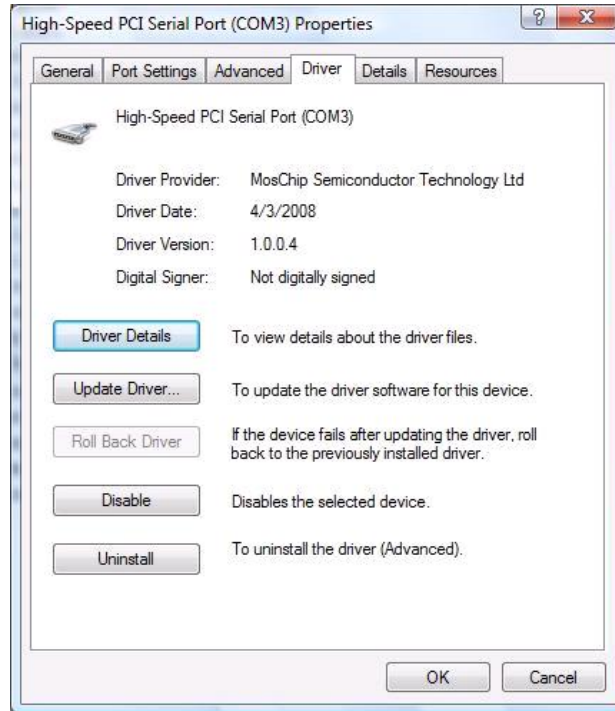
High-Speed PCI Serial Port (COM3) Properties

?

General | Port Settings | Advanced | Driver | Details | Resources

High-Speed PCI Serial Port (COM3)

| | |
|---|---|
| Driver Provider: | MosChip Semiconductor Technology Ltd |
| Driver Date: | 4/3/2008 |
| Driver Version: | 1.0.0.4 |
| Digital Signer: | Not digitally signed |

Driver Details — To view details about the driver files.

Update Driver... — To update the driver software for this device.

Roll Back Driver — If the device fails after updating the driver, roll back to the previously installed driver.

Disable — Disables the selected device.

Uninstall — To uninstall the driver (Advanced).

OK

Cancel